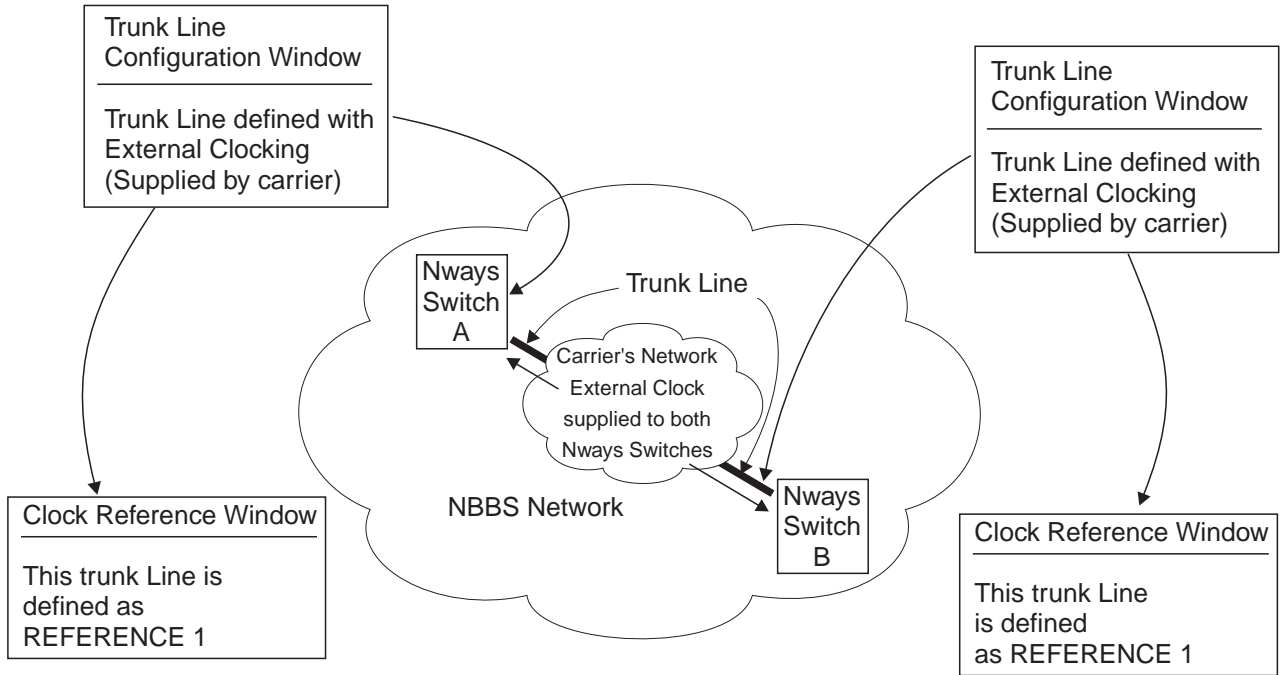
Trunk Line Configuration Window

Trunk Line defined with External Clocking (Supplied by carrier)

Trunk Line Configuration Window

Trunk Line defined with External Clocking (Supplied by carrier)

Nways Switch A

Trunk Line

Carrier's Network External Clock supplied to both Nways Switches

NBBS Network

Nways Switch B

Clock Reference Window

This trunk Line is defined as REFERENCE 1

Clock Reference Window

This trunk Line is defined as REFERENCE 1